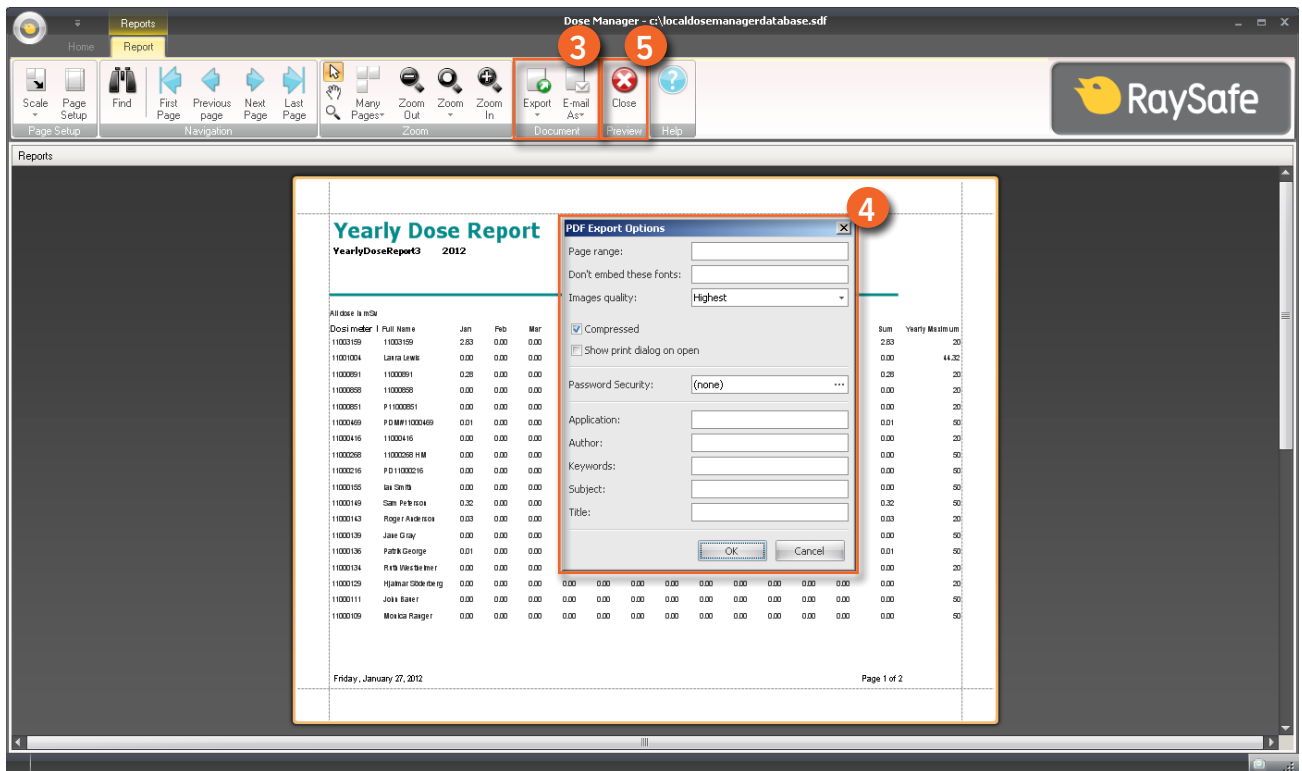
Reports
Dose Manager - c:\localdosemanagerdatabase.sdf
Home
Report

Scale
Page Setup
Page Setup
Find
First Page
Previous page
Next Page
Last Page
Navigation
Many Pages
Zoom Out
Zoom
Zoom In
Zoom
Export
E-mail As
Document
Close
Preview
Help

3
5

RaySafe

Reports

Yearly Dose Report
YearlyDoseReport3 2012

All dose in mSv

| Dosimeter I | Full Name | Jan | Feb | Mar | | | | | | | | | | Sum | Yearly Maximum |
|---|---|---|---|---|---|---|---|---|---|---|---|---|---|---|---|
| 11003159 | 11003159 | 2.83 | 0.00 | 0.00 | | | | | | | | | | 2.83 | 20 |
| 11001004 | Laura Lewis | 0.00 | 0.00 | 0.00 | | | | | | | | | | 0.00 | 44.32 |
| 11000891 | 11000891 | 0.28 | 0.00 | 0.00 | | | | | | | | | | 0.28 | 20 |
| 11000858 | 11000858 | 0.00 | 0.00 | 0.00 | | | | | | | | | | 0.00 | 20 |
| 11000851 | P11000851 | 0.00 | 0.00 | 0.00 | | | | | | | | | | 0.00 | 20 |
| 11000469 | PDM#11000469 | 0.01 | 0.00 | 0.00 | | | | | | | | | | 0.01 | 50 |
| 11000416 | 11000416 | 0.00 | 0.00 | 0.00 | | | | | | | | | | 0.00 | 20 |
| 11000268 | 11000268 HM | 0.00 | 0.00 | 0.00 | | | | | | | | | | 0.00 | 50 |
| 11000216 | PD11000216 | 0.00 | 0.00 | 0.00 | | | | | | | | | | 0.00 | 50 |
| 11000155 | Ian Smith | 0.00 | 0.00 | 0.00 | | | | | | | | | | 0.00 | 50 |
| 11000149 | Sam Peterson | 0.32 | 0.00 | 0.00 | | | | | | | | | | 0.32 | 50 |
| 11000143 | Roger Anderson | 0.03 | 0.00 | 0.00 | | | | | | | | | | 0.03 | 20 |
| 11000139 | Jane Gray | 0.00 | 0.00 | 0.00 | | | | | | | | | | 0.00 | 50 |
| 11000136 | Patrik George | 0.01 | 0.00 | 0.00 | | | | | | | | | | 0.01 | 50 |
| 11000134 | Ruth Westheimer | 0.00 | 0.00 | 0.00 | | | | | | | | | | 0.00 | 20 |
| 11000129 | Hjalmar Söderberg | 0.00 | 0.00 | 0.00 | 0.00 | 0.00 | 0.00 | 0.00 | 0.00 | 0.00 | 0.00 | 0.00 | 0.00 | 0.00 | 20 |
| 11000111 | John Baker | 0.00 | 0.00 | 0.00 | 0.00 | 0.00 | 0.00 | 0.00 | 0.00 | 0.00 | 0.00 | 0.00 | 0.00 | 0.00 | 50 |
| 11000109 | Monica Ranger | 0.00 | 0.00 | 0.00 | 0.00 | 0.00 | 0.00 | 0.00 | 0.00 | 0.00 | 0.00 | 0.00 | 0.00 | 0.00 | 50 |

Friday, January 27, 2012
Page 1 of 2

4
PDF Export Options
Page range:
Don't embed these fonts:
Images quality: Highest
Compressed
Show print dialog on open
Password Security: (none)
Application:
Author:
Keywords:
Subject:
Title:
OK
Cancel